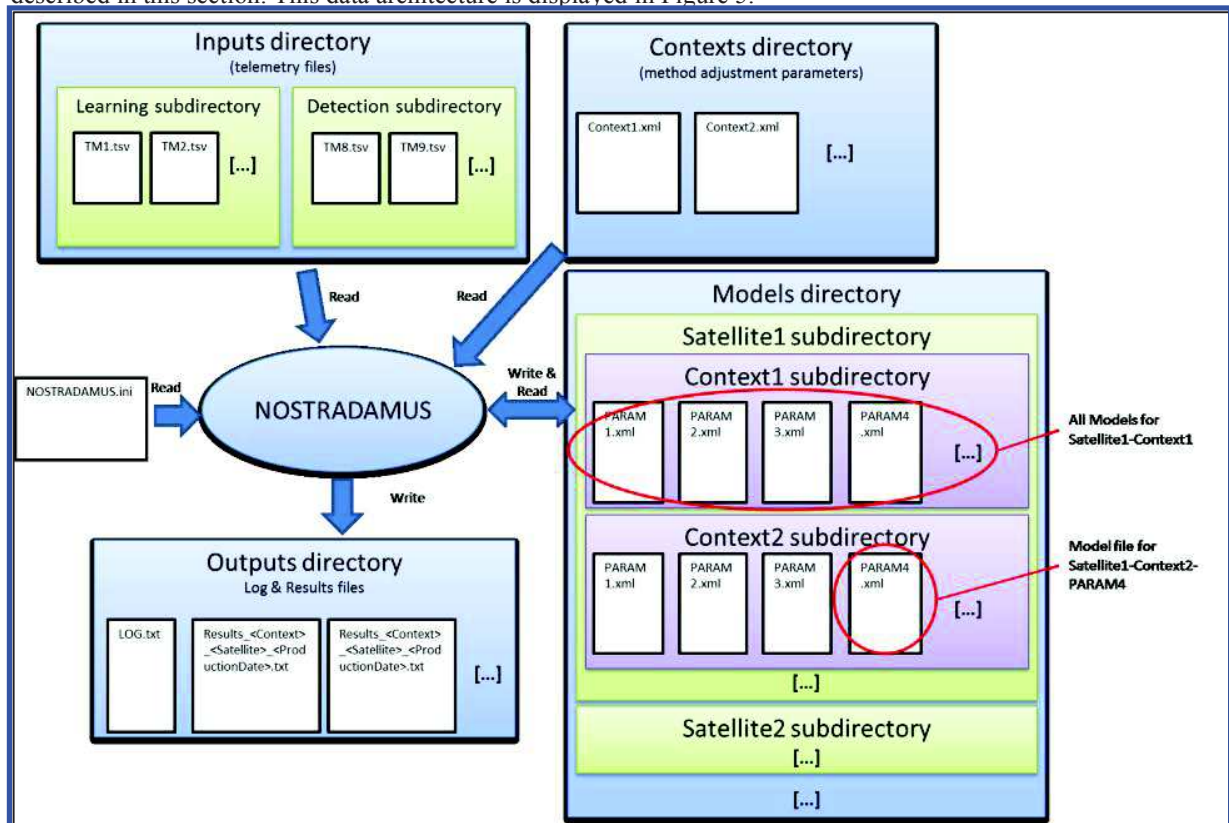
described in this section. This data architecture is displayed in Figure 5.

Inputs directory
(telemetry files)

Learning subdirectory

TM1.tsv

TM2.tsv

[...]

Detection subdirectory

TM8.tsv

TM9.tsv

[...]

Contexts directory
(method adjustment parameters)

Context1.xml

Context2.xml

[...]

Read

Read

Models directory

Satellite1 subdirectory

Context1 subdirectory

NOSTRADAMUS.ini

Read

NOSTRADAMUS

Write & Read

PARAM 1.xml

PARAM 2.xml

PARAM 3.xml

PARAM4 .xml

[...]

All Models for Satellite1-Context1

Write

Context2 subdirectory

Outputs directory
Log & Results files

PARAM 1.xml

PARAM 2.xml

PARAM 3.xml

PARAM4 .xml

[...]

Model file for Satellite1-Context2-PARAM4

LOG.txt

Results_<Context>_<Satellite>_<ProductionDate>.txt

Results_<Context>_<Satellite>_<ProductionDate>.txt

[...]

[...]

Satellite2 subdirectory

[...]

[...]